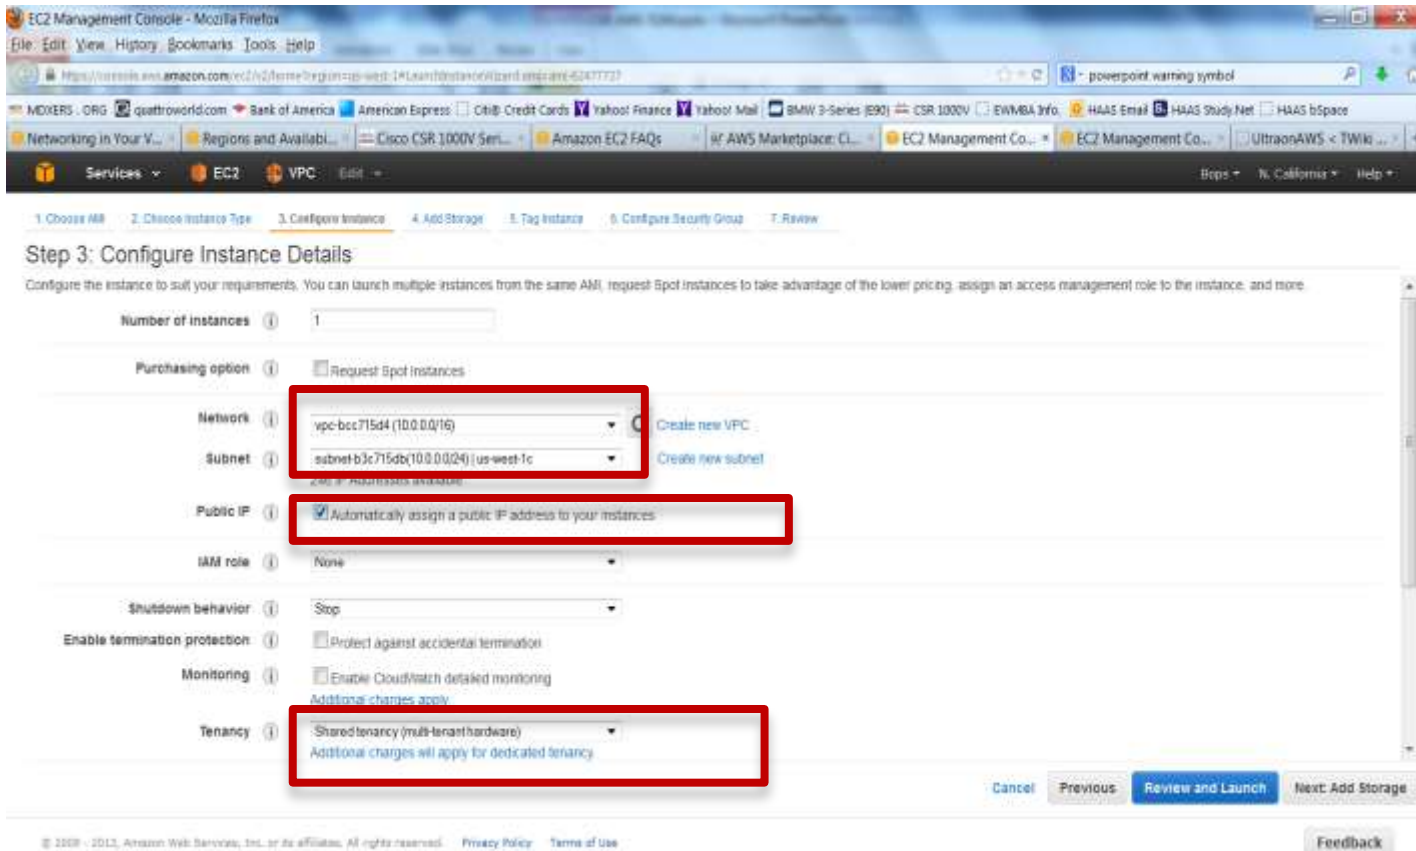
EC2 Management Console - Mozilla Firefox

File Edit View History Bookmarks Tools Help

https://console.aws.amazon.com/ec2/v2/home?region=us-west-1#LaunchInstanceWizard:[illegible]

powerpoint warning symbol

MDXERS . ORG quattroworld.com Bank of America American Express Citi® Credit Cards Yahoo! Finance Yahoo! Mail BMW 3-Series (E90) CSR 1000V EWMBA Info. HAAS Email HAAS Study.Net HAAS bSpace

Networking in Your V... Regions and Availabi... Cisco CSR 1000V Seri... Amazon EC2 FAQs AWS Marketplace: Ci... EC2 Management Co... EC2 Management Co... UltraonAWS < TWiki ...

Services EC2 VPC Edit

Bops N. California Help

1. Choose AMI 2. Choose Instance Type 3. Configure Instance 4. Add Storage 5. Tag Instance 6. Configure Security Group 7. Review

Step 3: Configure Instance Details

Configure the instance to suit your requirements. You can launch multiple instances from the same AMI, request Spot instances to take advantage of the lower pricing, assign an access management role to the instance, and more.

Number of instances 1

Purchasing option Request Spot Instances

Network vpc-bcc715d4 (10.0.0.0/16) Create new VPC

Subnet subnet-b3c715db(10.0.0.0/24) | us-west-1c Create new subnet

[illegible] IP Addresses available

Public IP Automatically assign a public IP address to your instances

IAM role None

Shutdown behavior Stop

Enable termination protection Protect against accidental termination

Monitoring Enable CloudWatch detailed monitoring
Additional charges apply.

Tenancy Shared tenancy (multi-tenant hardware)
Additional charges will apply for dedicated tenancy.

Cancel Previous Review and Launch Next: Add Storage

© 2008 - 2013, Amazon Web Services, Inc. or its affiliates. All rights reserved. Privacy Policy Terms of Use

Feedback